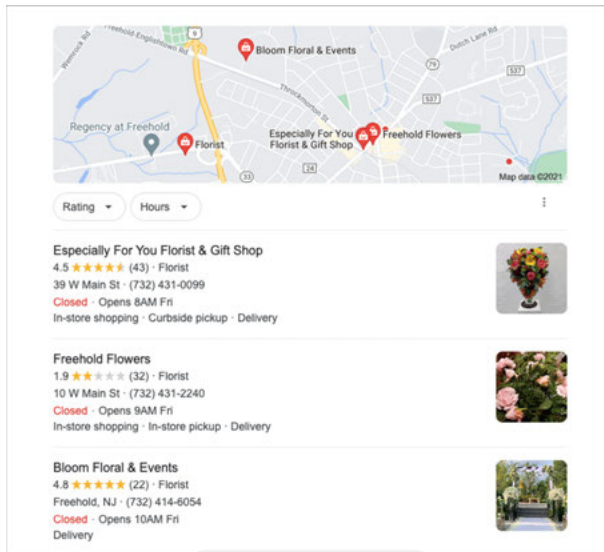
Freehold Englishtown Rd
Wemrock Rd
9
Bloom Floral & Events
Dutch Lane Rd
79
537
537
Throckmorton St
Regency at Freehold
Florist
Especially For You Florist & Gift Shop
Freehold Flowers
33
24
Map data ©2021

Rating
Hours

Especially For You Florist & Gift Shop
4.5 ★★★★★ (43) · Florist
39 W Main St · (732) 431-0099
Closed · Opens 8AM Fri
In-store shopping · Curbside pickup · Delivery

Freehold Flowers
1.9 ★★★★★ (32) · Florist
10 W Main St · (732) 431-2240
Closed · Opens 9AM Fri
In-store shopping · In-store pickup · Delivery

Bloom Floral & Events
4.8 ★★★★★ (22) · Florist
Freehold, NJ · (732) 414-6054
Closed · Opens 10AM Fri
Delivery